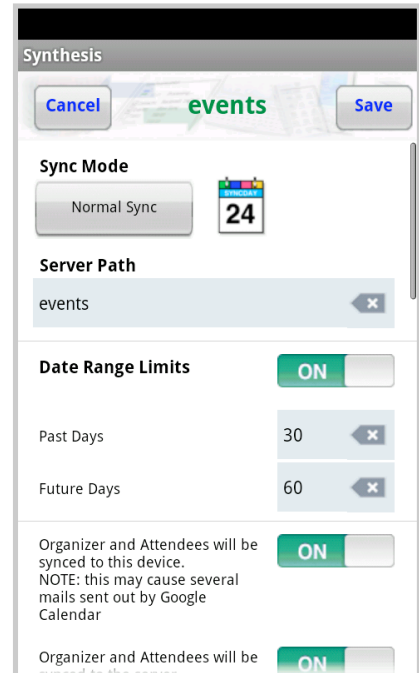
Synthesis

Cancel

events

Save

Sync Mode

Normal Sync

SYNCDAY
24

Server Path

events

Date Range Limits

ON

Past Days

30

Future Days

60

Organizer and Attendees will be synced to this device.
NOTE: this may cause several mails sent out by Google Calendar

ON

Organizer and Attendees will be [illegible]

ON